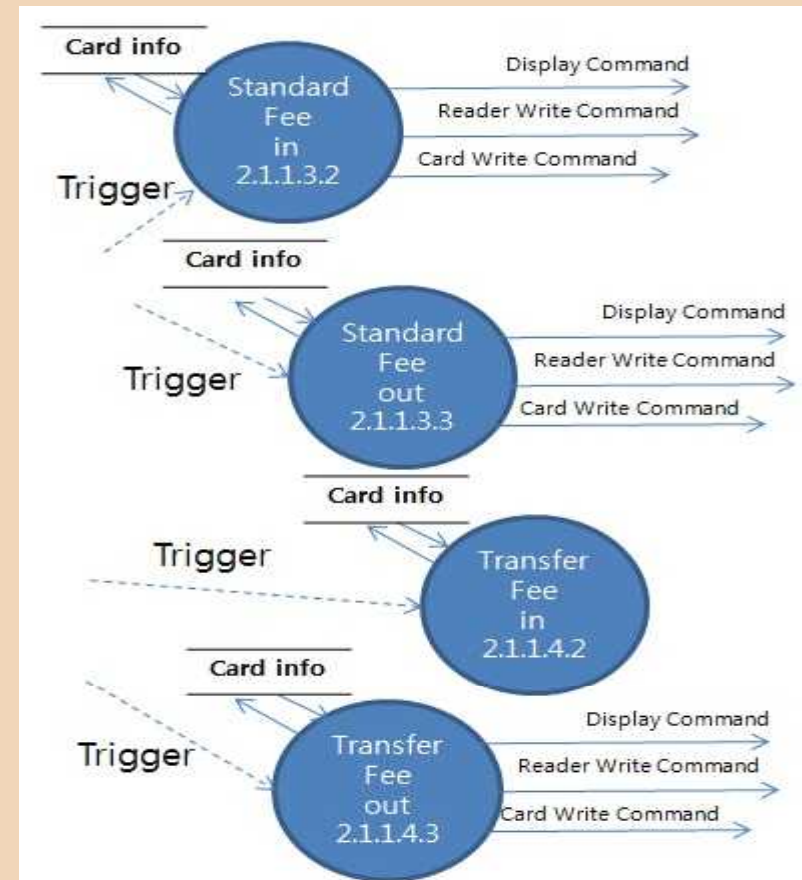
Card info

Standard Fee in 2.1.1.3.2

Display Command

Reader Write Command

Card Write Command

Trigger

Card info

Standard Fee out 2.1.1.3.3

Display Command

Reader Write Command

Card Write Command

Trigger

Card info

Trigger

Transfer Fee in 2.1.1.4.2

Card info

Trigger

Transfer Fee out 2.1.1.4.3

Display Command

Reader Write Command

Card Write Command